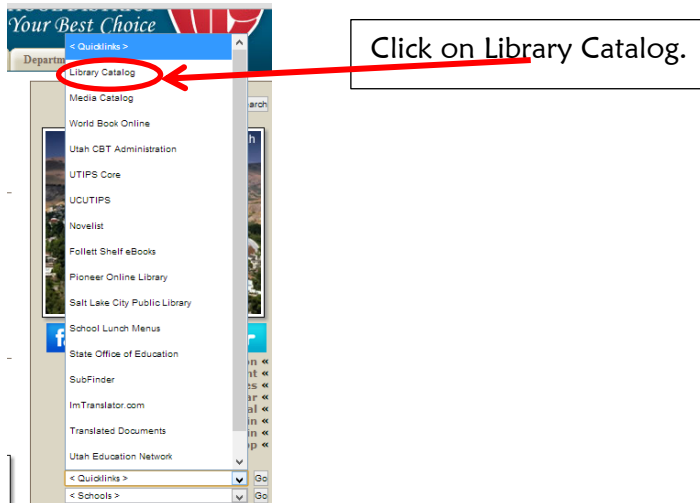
Your Best Choice

Departm

< Quicklinks >

Library Catalog

Media Catalog

World Book Online

Utah CBT Administration

UTIPS Core

UCUTIPS

Novelist

Follett Shelf eBooks

Pioneer Online Library

Salt Lake City Public Library

School Lunch Menus

State Office of Education

SubFinder

ImTranslator.com

Translated Documents

Utah Education Network

< Quicklinks >

Go

< Schools >

Go

Click on Library Catalog.